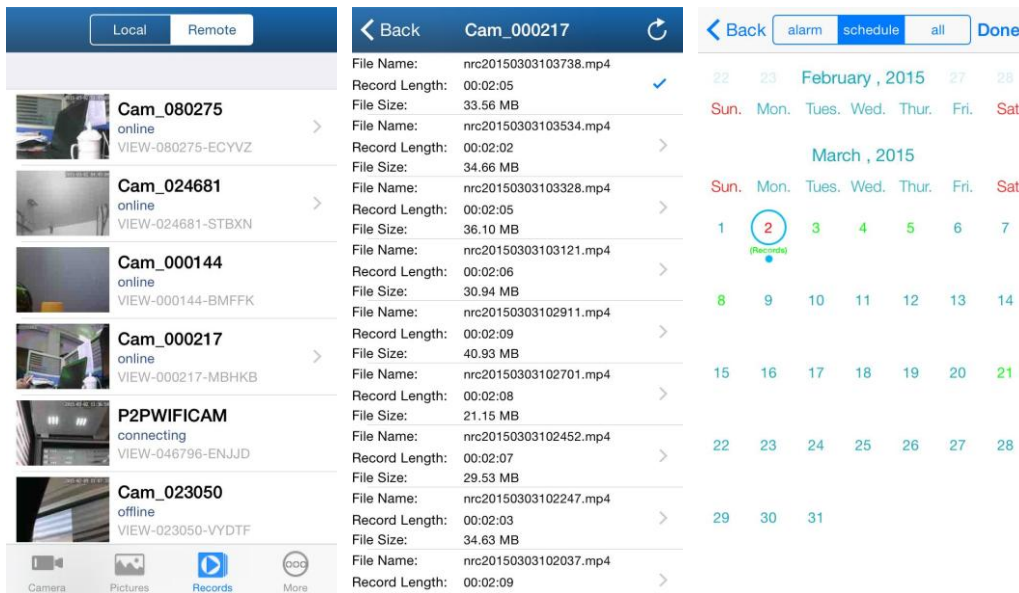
Local Remote

Cam_080275
online
VIEW-080275-ECYVZ

Cam_024681
online
VIEW-024681-STBXN

Cam_000144
online
VIEW-000144-BMFFK

Cam_000217
online
VIEW-000217-MBHKB

P2PWIFICAM
connecting
VIEW-046796-ENJJD

Cam_023050
offline
VIEW-023050-VYDTF

Camera Pictures Records More

Back Cam_000217

File Name: nrc20150303103738.mp4
Record Length: 00:02:05
File Size: 33.56 MB
File Name: nrc20150303103534.mp4
Record Length: 00:02:02
File Size: 34.66 MB
File Name: nrc20150303103328.mp4
Record Length: 00:02:05
File Size: 36.10 MB
File Name: nrc20150303103121.mp4
Record Length: 00:02:06
File Size: 30.94 MB
File Name: nrc20150303102911.mp4
Record Length: 00:02:09
File Size: 40.93 MB
File Name: nrc20150303102701.mp4
Record Length: 00:02:08
File Size: 21.15 MB
File Name: nrc20150303102452.mp4
Record Length: 00:02:07
File Size: 29.53 MB
File Name: nrc20150303102247.mp4
Record Length: 00:02:03
File Size: 34.63 MB
File Name: nrc20150303102037.mp4
Record Length: 00:02:09

Back alarm schedule all Done

22 23 February , 2015 27 28
Sun. Mon. Tues. Wed. Thur. Fri. Sat

March , 2015
Sun. Mon. Tues. Wed. Thur. Fri. Sat
1 2 (Records) 3 4 5 6 7
8 9 10 11 12 13 14
15 16 17 18 19 20 21
22 23 24 25 26 27 28
29 30 31